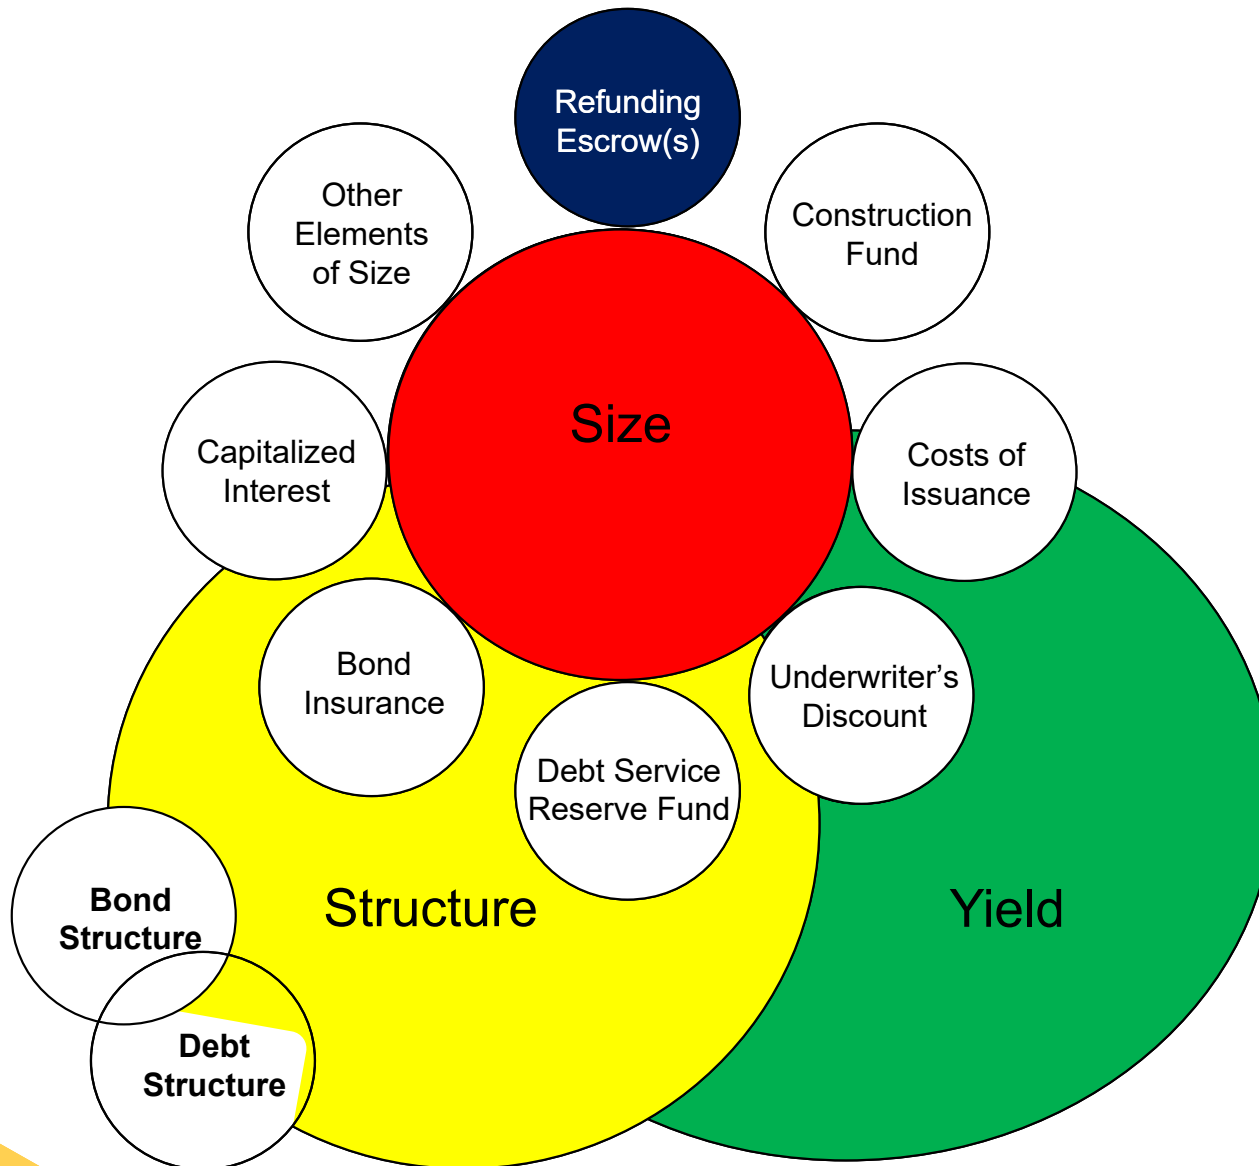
Refunding Escrow(s)

Other Elements of Size

Construction Fund

Size

Capitalized Interest

Costs of Issuance

Bond Insurance

Underwriter’s Discount

Debt Service Reserve Fund

Bond Structure

Structure

Yield

Debt Structure